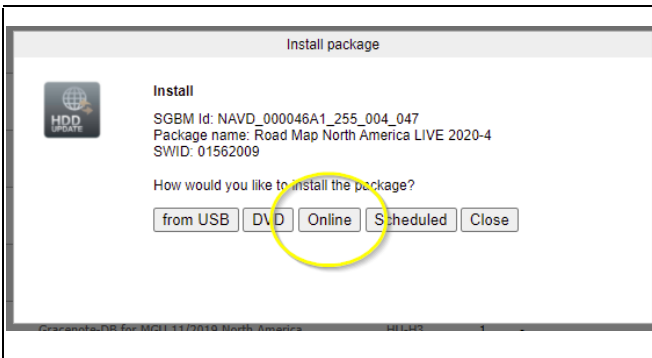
Install package

HDD UPDATE

Install

SGBM Id: NAVD_000046A1_255_004_047
Package name: Road Map North America LIVE 2020-4
SWID: 01562009

How would you like to install the package?

from USB | DVD | Online | Scheduled | Close

Gracenote-DB for MGU 11/2019 North America HU-H3 1